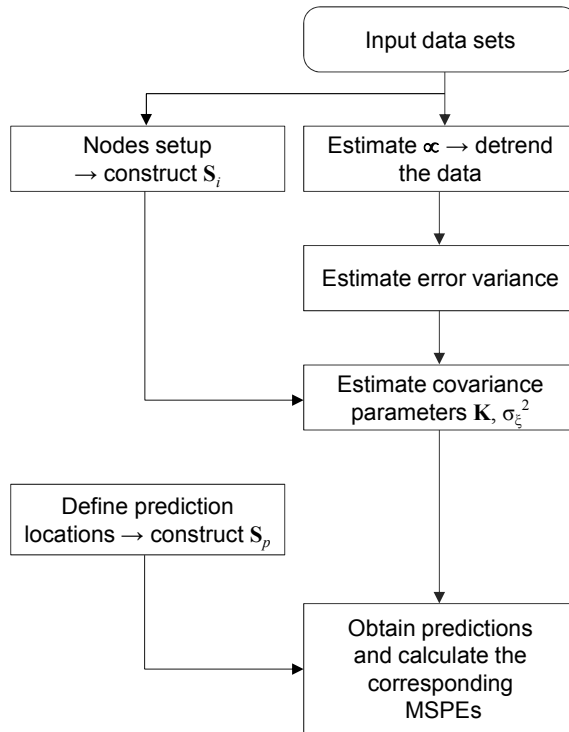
Input data sets

Nodes setup → construct $\mathbf{S}_i$

Estimate $\propto$ → detrend the data

Estimate error variance

Estimate covariance parameters $\mathbf{K}$, $\sigma_\xi^2$

Define prediction locations → construct $\mathbf{S}_p$

Obtain predictions and calculate the corresponding MSPEs